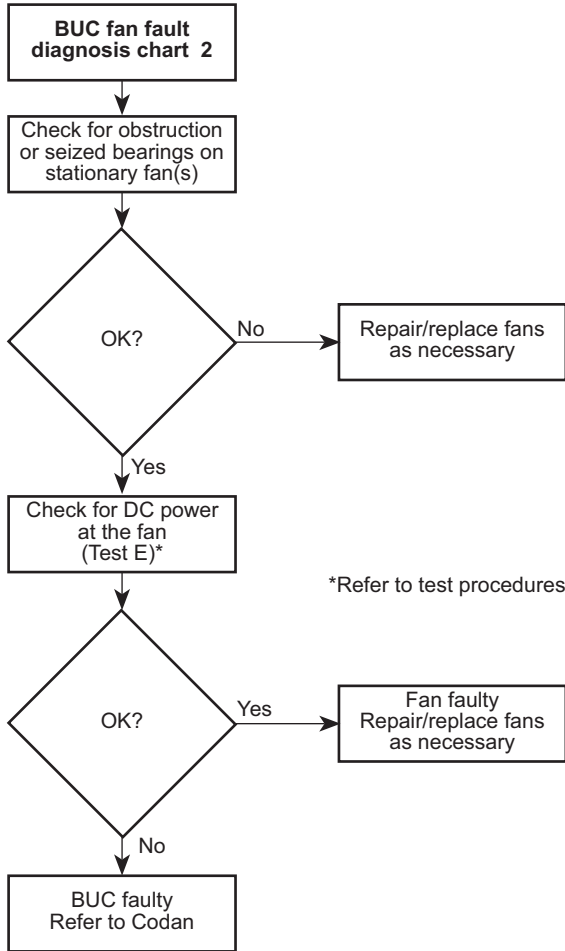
BUC fan fault diagnosis chart 2

Check for obstruction or seized bearings on stationary fan(s)

OK?

No

Repair/replace fans as necessary

Yes

Check for DC power at the fan (Test E)*

*Refer to test procedures

OK?

Yes

Fan faulty
Repair/replace fans as necessary

No

BUC faulty
Refer to Codan